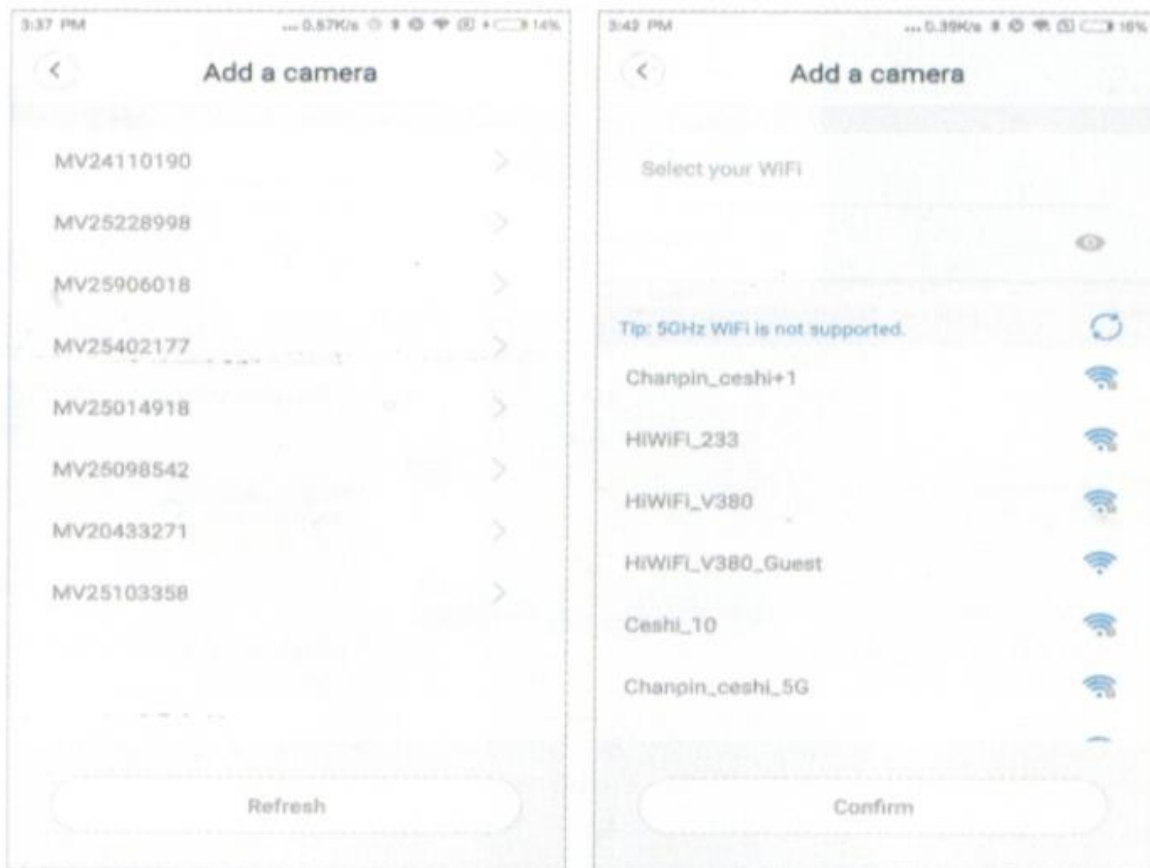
3:37 PM ...0.87K/s 14%

Add a camera

MV24110190

MV25228998

MV25906018

MV25402177

MV25014918

MV25098542

MV20433271

MV25103358

Refresh

3:42 PM ...0.39K/s 16%

Add a camera

Select your WiFi

Tip: 5GHz WiFi is not supported.

Chanpin_ceshi+1

HiWiFi_233

HiWiFi_V380

HiWiFi_V380_Guest

Ceshi_10

Chanpin_ceshi_5G

Confirm